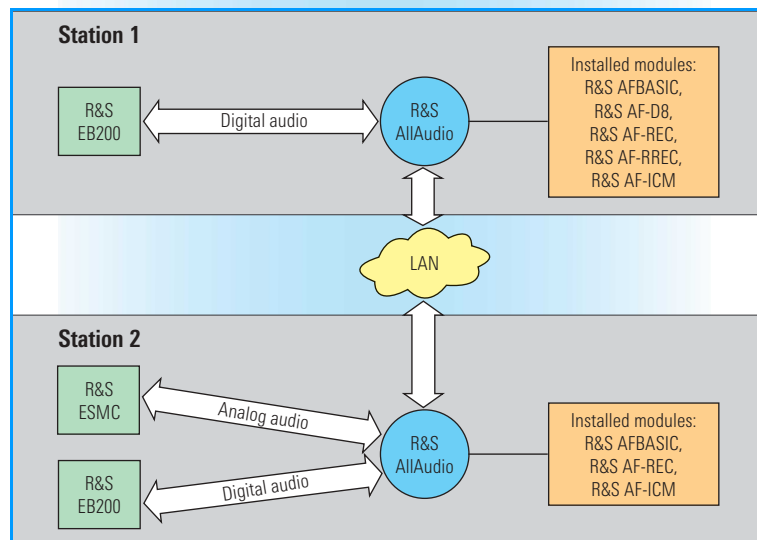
Station 1

R&S EB200

Digital audio

R&S AllAudio

Installed modules:
R&S AFBASIC,
R&S AF-D8,
R&S AF-REC,
R&S AF-RREC,
R&S AF-ICM

LAN

Station 2

R&S ESMC

Analog audio

R&S AllAudio

Installed modules:
R&S AFBASIC,
R&S AF-REC,
R&S AF-ICM

R&S EB200

Digital audio